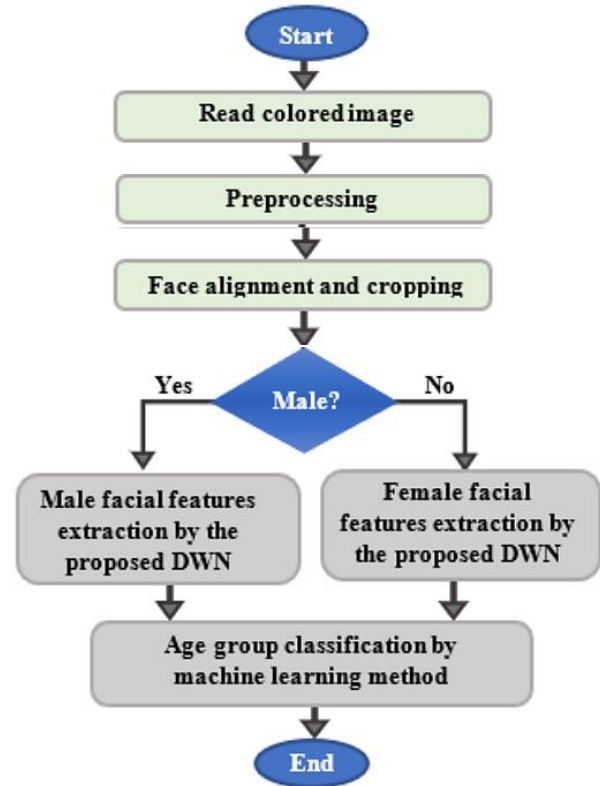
Start

Read colored image

Preprocessing

Face alignment and cropping

Yes

Male?

No

Male facial features extraction by the proposed DWN

Female facial features extraction by the proposed DWN

Age group classification by machine learning method

End